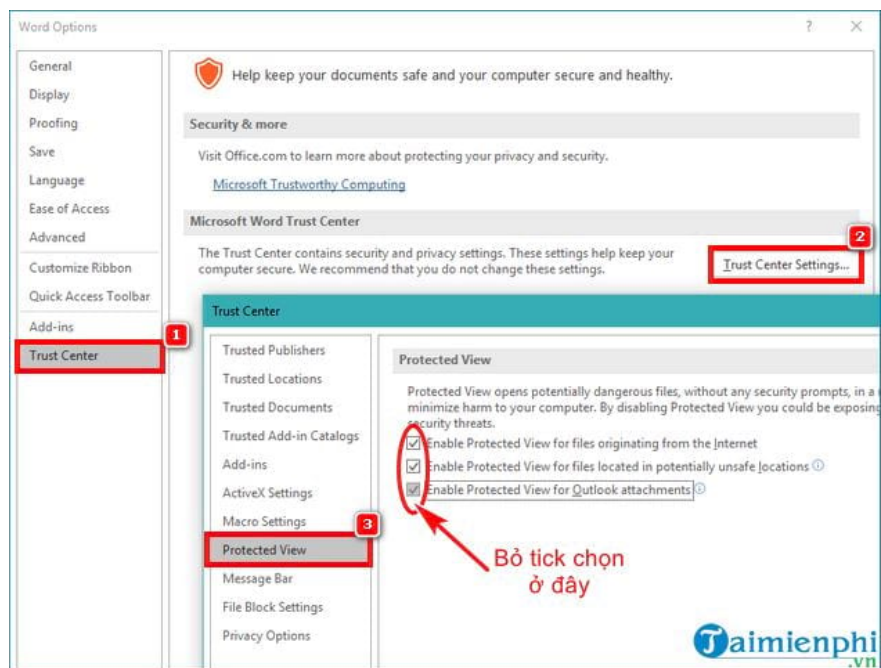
Word Options

?

General
Display
Proofing
Save
Language
Ease of Access
Advanced
Customize Ribbon
Quick Access Toolbar
Add-ins
Trust Center

1

Help keep your documents safe and your computer secure and healthy.

Security & more

Visit Office.com to learn more about protecting your privacy and security.

Microsoft Trustworthy Computing

Microsoft Word Trust Center

The Trust Center contains security and privacy settings. These settings help keep your computer secure. We recommend that you do not change these settings.

2

Trust Center Settings...

Trust Center

Trusted Publishers
Trusted Locations
Trusted Documents
Trusted Add-in Catalogs
Add-ins
ActiveX Settings
Macro Settings
Protected View
Message Bar
File Block Settings
Privacy Options

3

Protected View

Protected View opens potentially dangerous files, without any security prompts, in a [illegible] minimize harm to your computer. By disabling Protected View you could be exposing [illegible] security threats.

Enable Protected View for files originating from the Internet
Enable Protected View for files located in potentially unsafe locations
Enable Protected View for Outlook attachments

Bỏ tick chọn ở đây

Taimienphi .vn